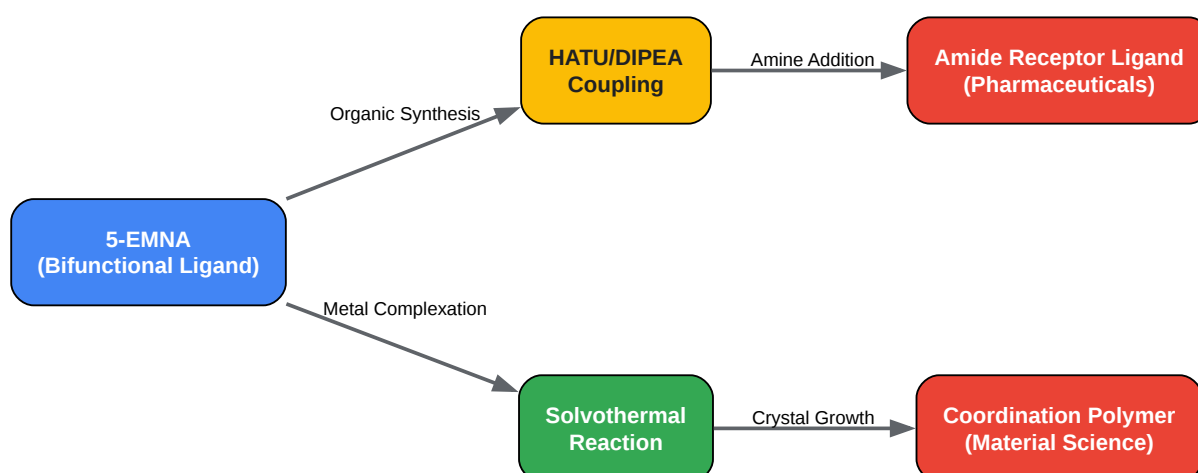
5-EMNA
(Bifunctional Ligand)

Organic Synthesis

HATU/DIPEA
Coupling

Amine Addition

Amide Receptor Ligand
(Pharmaceuticals)

Metal Complexation

Solvothermal
Reaction

Crystal Growth

Coordination Polymer
(Material Science)